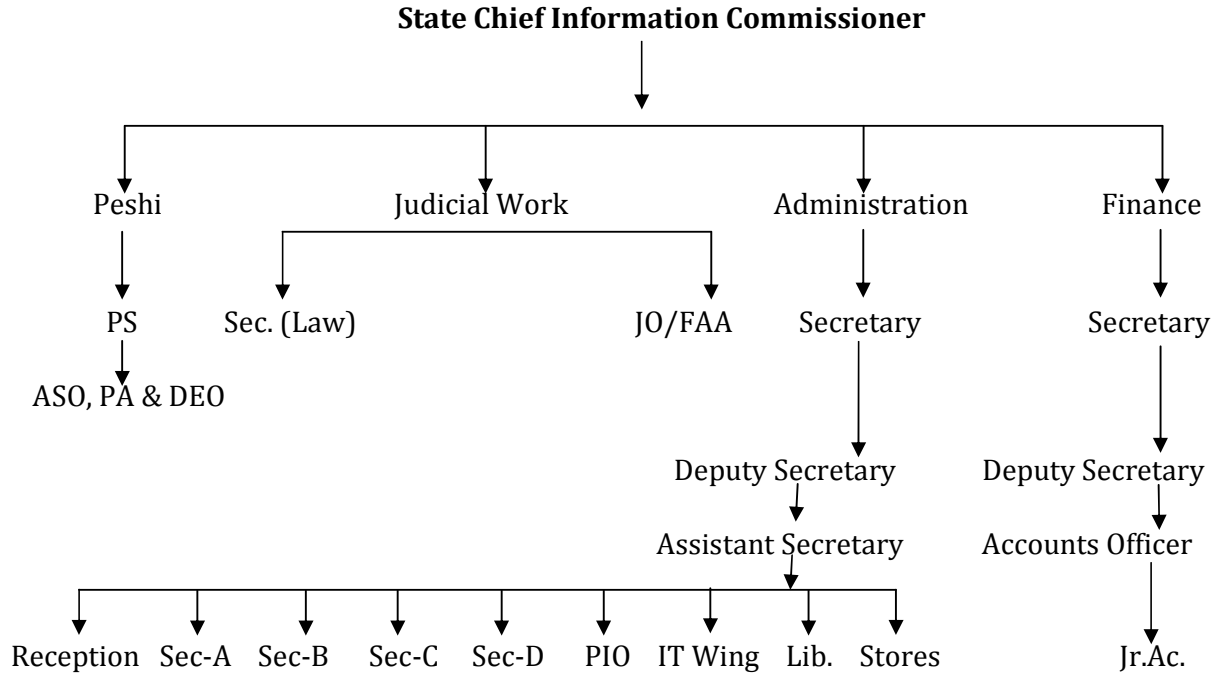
State Chief Information Commissioner

Peshi

PS

ASO, PA & DEO

Judicial Work

Sec. (Law)

JO/FAA

Administration

Secretary

Deputy Secretary

Assistant Secretary

Reception Sec-A Sec-B Sec-C Sec-D PIO IT Wing Lib. Stores

Finance

Secretary

Deputy Secretary

Accounts Officer

Jr.Ac.